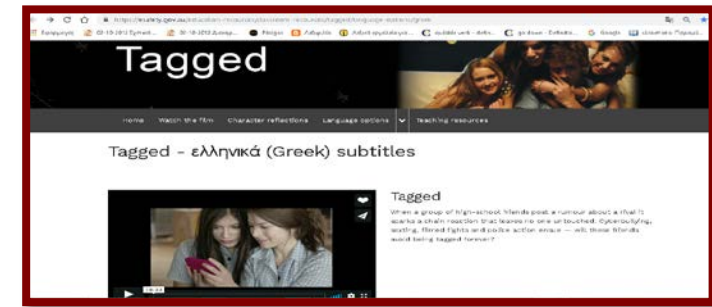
https://esafety.gov.au/education-resources/classroom-resources/tagged/language-options/greek

Tagged

Home Watch the film Character reflections Language options Teaching resources

Tagged - ελληνικά (Greek) subtitles

Tagged

When a group of high-school friends post a rumour about a rival it sparks a chain reaction that leaves no one untouched. Cyberbullying, sexting, filmed fights and police action ensue — will these friends avoid being tagged forever?

18:20